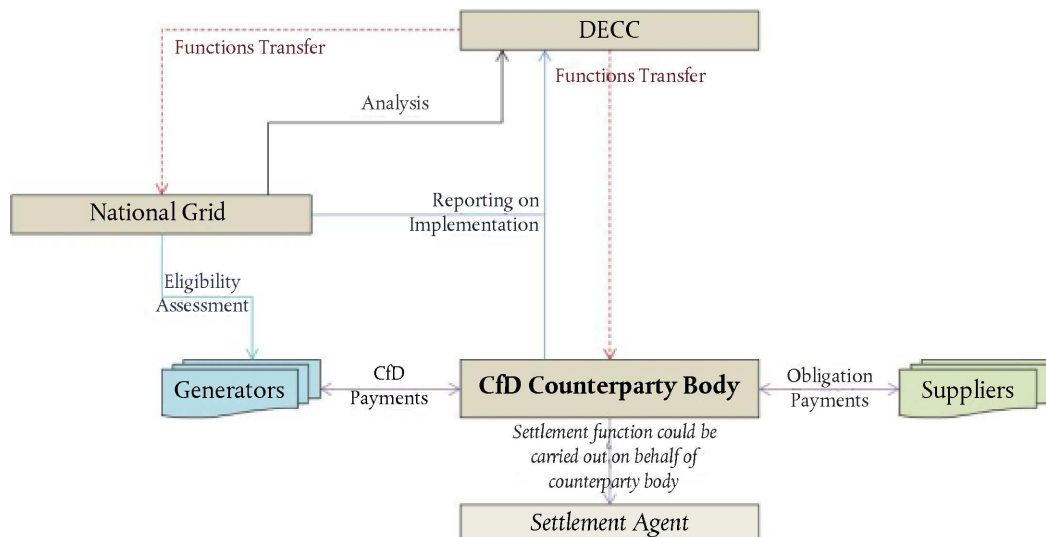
DECC

Functions Transfer

Functions Transfer

Analysis

National Grid

Reporting on Implementation

Eligibility Assessment

Generators

CfD Payments

CfD Counterparty Body

Obligation Payments

Suppliers

Settlement function could be carried out on behalf of counterparty body

Settlement Agent